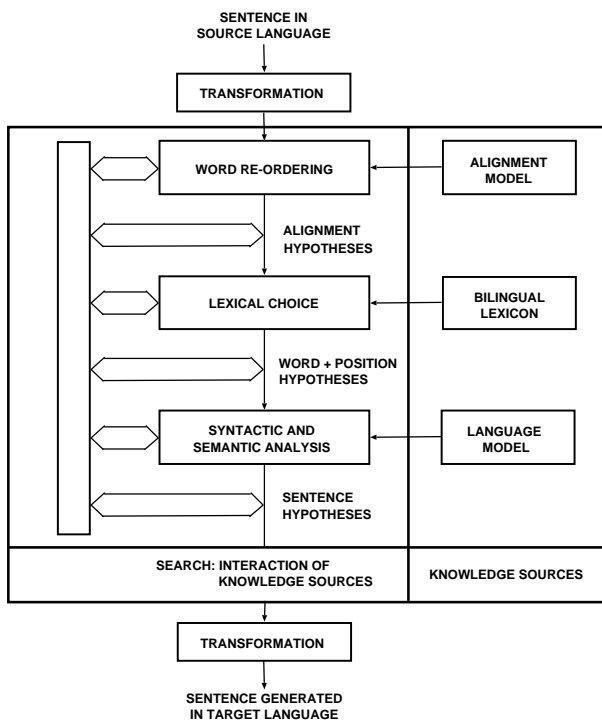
SENTENCE IN
SOURCE LANGUAGE

TRANSFORMATION

WORD RE-ORDERING

ALIGNMENT
MODEL

ALIGNMENT
HYPOTHESES

LEXICAL CHOICE

BILINGUAL
LEXICON

WORD + POSITION
HYPOTHESES

SYNTACTIC AND
SEMANTIC ANALYSIS

LANGUAGE
MODEL

SENTENCE
HYPOTHESES

SEARCH: INTERACTION OF
KNOWLEDGE SOURCES

KNOWLEDGE SOURCES

TRANSFORMATION

SENTENCE GENERATED
IN TARGET LANGUAGE